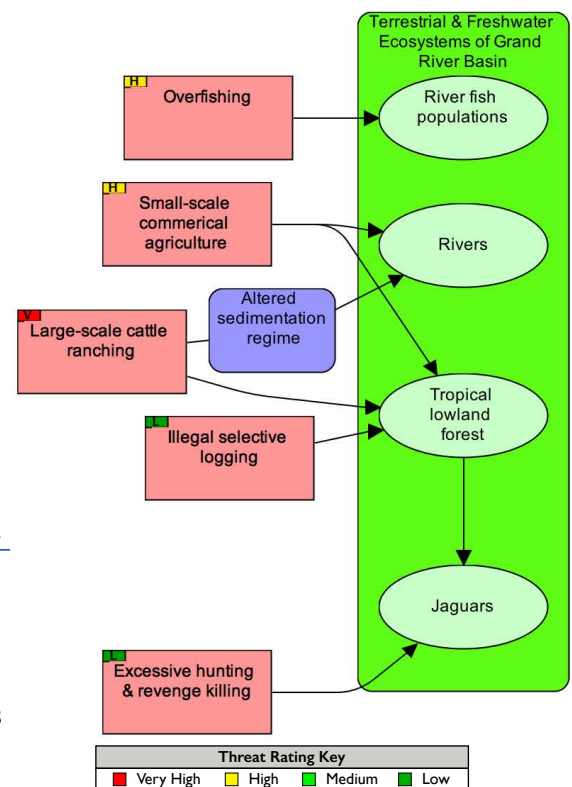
Terrestrial & Freshwater Ecosystems of Grand River Basin

H
Overfishing

River fish populations

H
Small-scale commerical agriculture

Rivers

V
Large-scale cattle ranching

Altered sedimentation regime

Tropical lowland forest

L
Illegal selective logging

Jaguars

L
Excessive hunting & revenge killing

| Threat Rating Key | | | |
|---|---|---|---|
| Very High | High | Medium | Low |